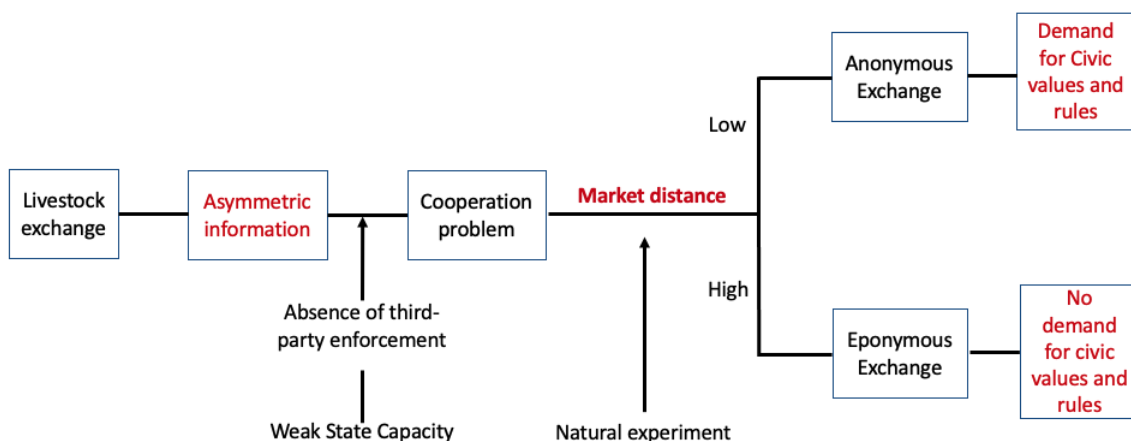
Livestock exchange

Asymmetric information

Cooperation problem

Market distance

Low

High

Anonymous Exchange

Demand for Civic values and rules

Eponymous Exchange

No demand for civic values and rules

Absence of third-party enforcement

Weak State Capacity

Natural experiment